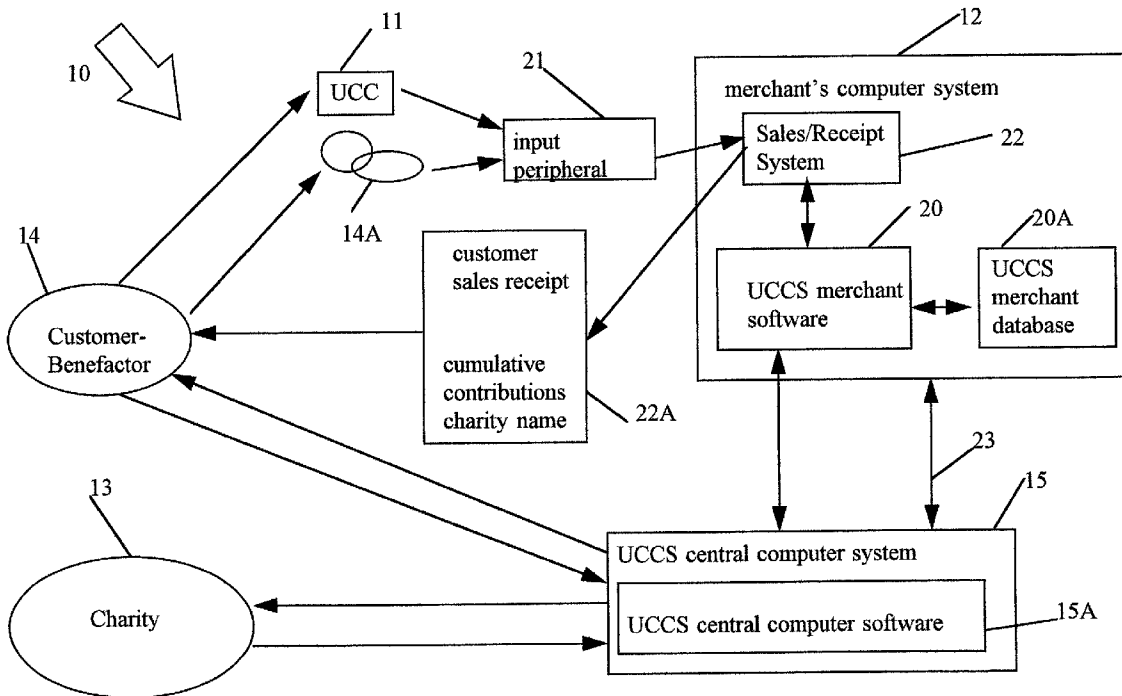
10

11

UCC

21

input peripheral

12

merchant's computer system

Sales/Receipt System

22

14A

20

20A

14

customer sales receipt

cumulative contributions charity name

UCCS merchant software

UCCS merchant database

Customer-Benefactor

22A

23

13

15

UCCS central computer system

Charity

UCCS central computer software

15A